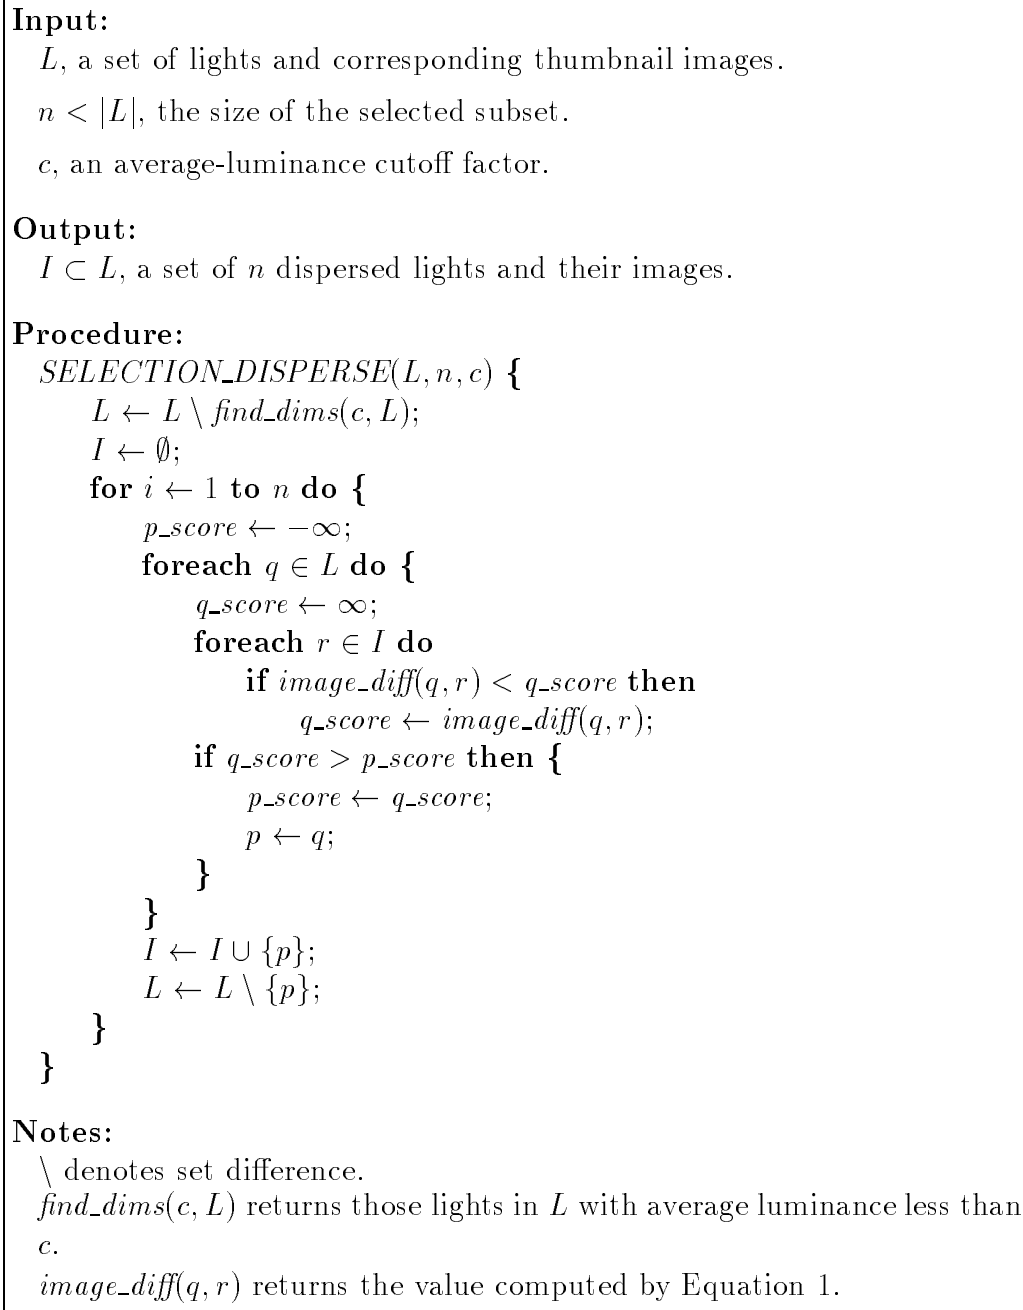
**Input:**
$L$, a set of lights and corresponding thumbnail images.

$n < |L|$, the size of the selected subset.

$c$, an average-luminance cutoff factor.

**Output:**
$I \subset L$, a set of $n$ dispersed lights and their images.

**Procedure:**
$SELECTION\_DISPERSE(L, n, c)$ **{**
$L \leftarrow L \setminus find\_dims(c, L)$;
$I \leftarrow \emptyset$;
**for** $i \leftarrow 1$ **to** $n$ **do {**
$p\_score \leftarrow -\infty$;
**foreach** $q \in L$ **do {**
$q\_score \leftarrow \infty$;
**foreach** $r \in I$ **do**
**if** $image\_diff(q, r) < q\_score$ **then**
$q\_score \leftarrow image\_diff(q, r)$;
**if** $q\_score > p\_score$ **then {**
$p\_score \leftarrow q\_score$;
$p \leftarrow q$;
**}**
**}**
$I \leftarrow I \cup \{p\}$;
$L \leftarrow L \setminus \{p\}$;
**}**
**}**

**Notes:**
$\setminus$ denotes set difference.
$find\_dims(c, L)$ returns those lights in $L$ with average luminance less than $c$.
$image\_diff(q, r)$ returns the value computed by Equation 1.